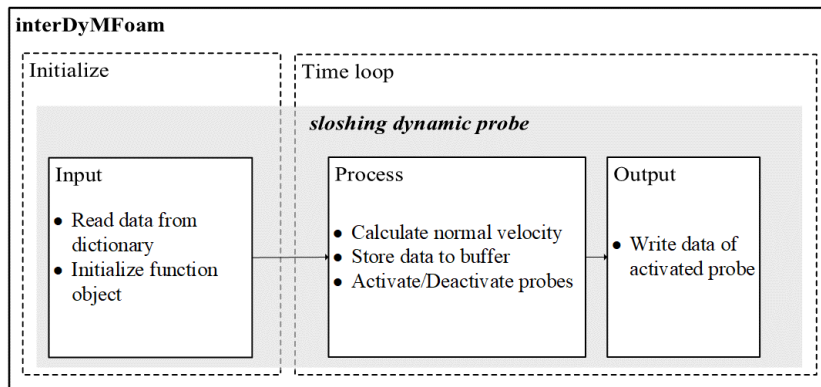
interDyMFoam

Initialize

Time loop

sloshing dynamic probe

Input

- Read data from dictionary
- Initialize function object

Process

- Calculate normal velocity
- Store data to buffer
- Activate/Deactivate probes

Output

- Write data of activated probe